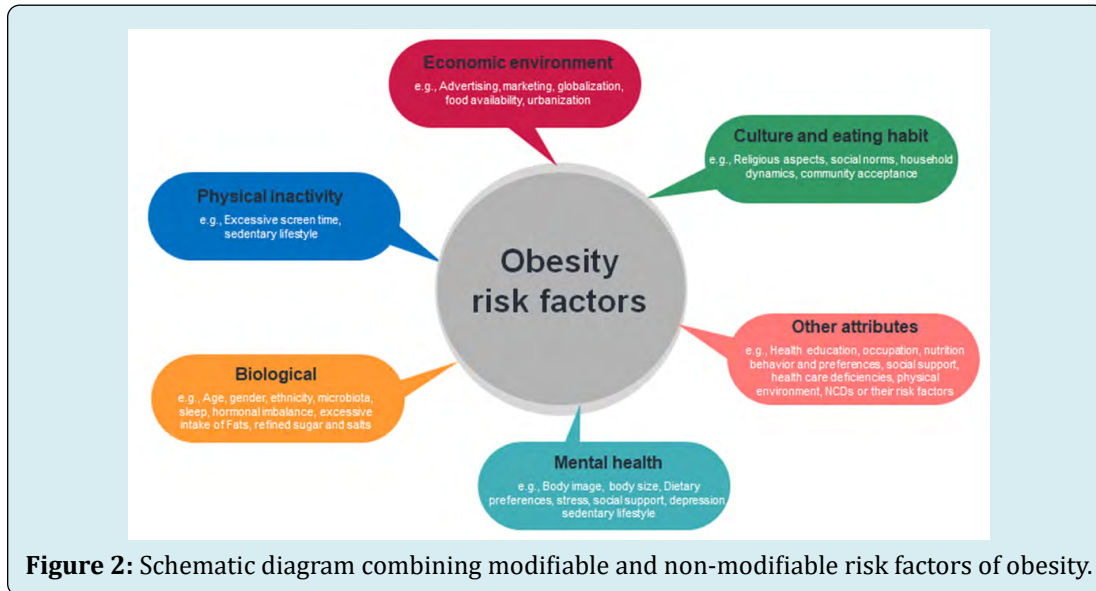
Economic environment
e.g., Advertising, marketing, globalization, food availability, urbanization

Culture and eating habit
e.g., Religious aspects, social norms, household dynamics, community acceptance

Physical inactivity
e.g., Excessive screen time, sedentary lifestyle

Obesity risk factors

Other attributes
e.g., Health education, occupation, nutrition behavior and preferences, social support, health care deficiencies, physical environment, NCDs or their risk factors

Biological
e.g., Age, gender, ethnicity, microbiota, sleep, hormonal imbalance, excessive intake of Fats, refined sugar and salts

Mental health
e.g., Body image, body size, Dietary preferences, stress, social support, depression sedentary lifestyle

Figure 2: Schematic diagram combining modifiable and non-modifiable risk factors of obesity.